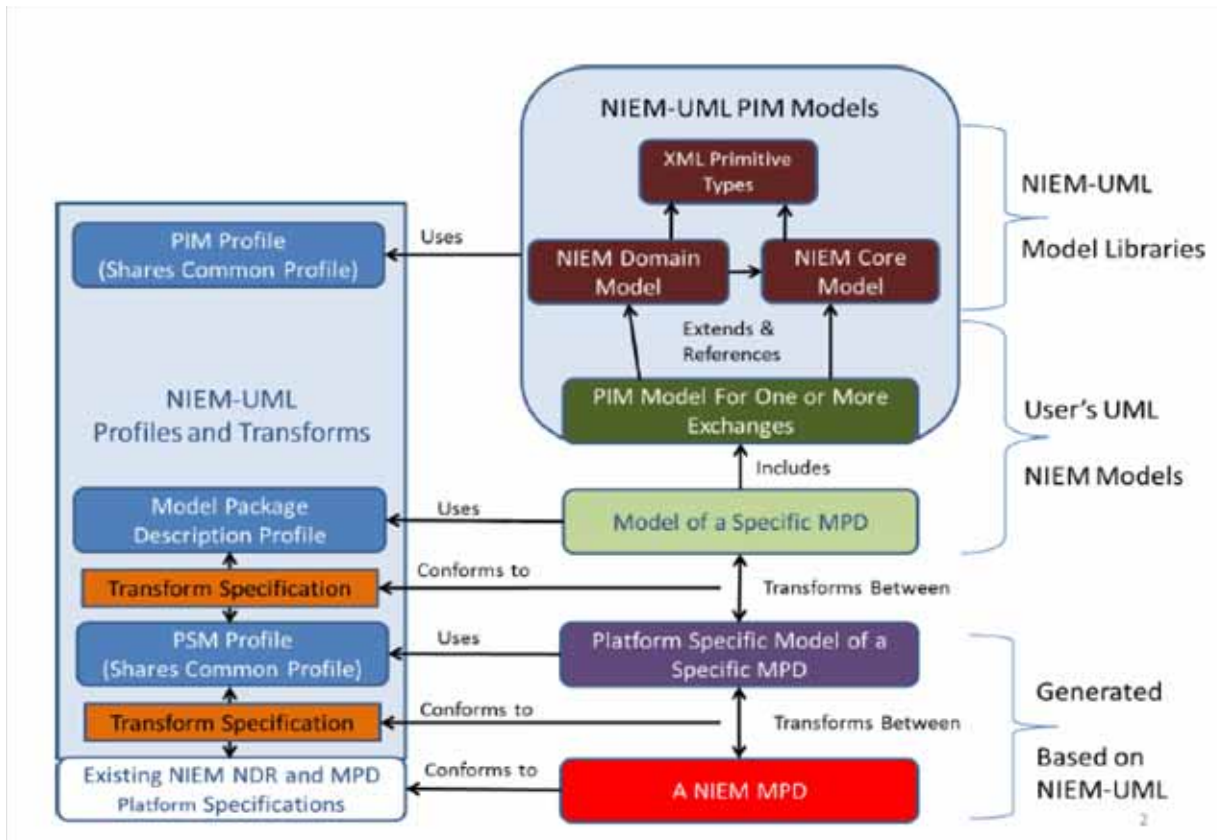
NIEM-UML PIM Models

XML Primitive Types

NIEM Domain Model

NIEM Core Model

Extends & References

PIM Model For One or More Exchanges

NIEM-UML

Model Libraries

User's UML

NIEM Models

PIM Profile (Shares Common Profile)

Uses

NIEM-UML Profiles and Transforms

Includes

Model Package Description Profile

Uses

Model of a Specific MPD

Transform Specification

Conforms to

Transforms Between

PSM Profile (Shares Common Profile)

Uses

Platform Specific Model of a Specific MPD

Transform Specification

Conforms to

Transforms Between

Generated

Based on NIEM-UML

Existing NIEM NDR and MPD Platform Specifications

Conforms to

A NIEM MPD

2